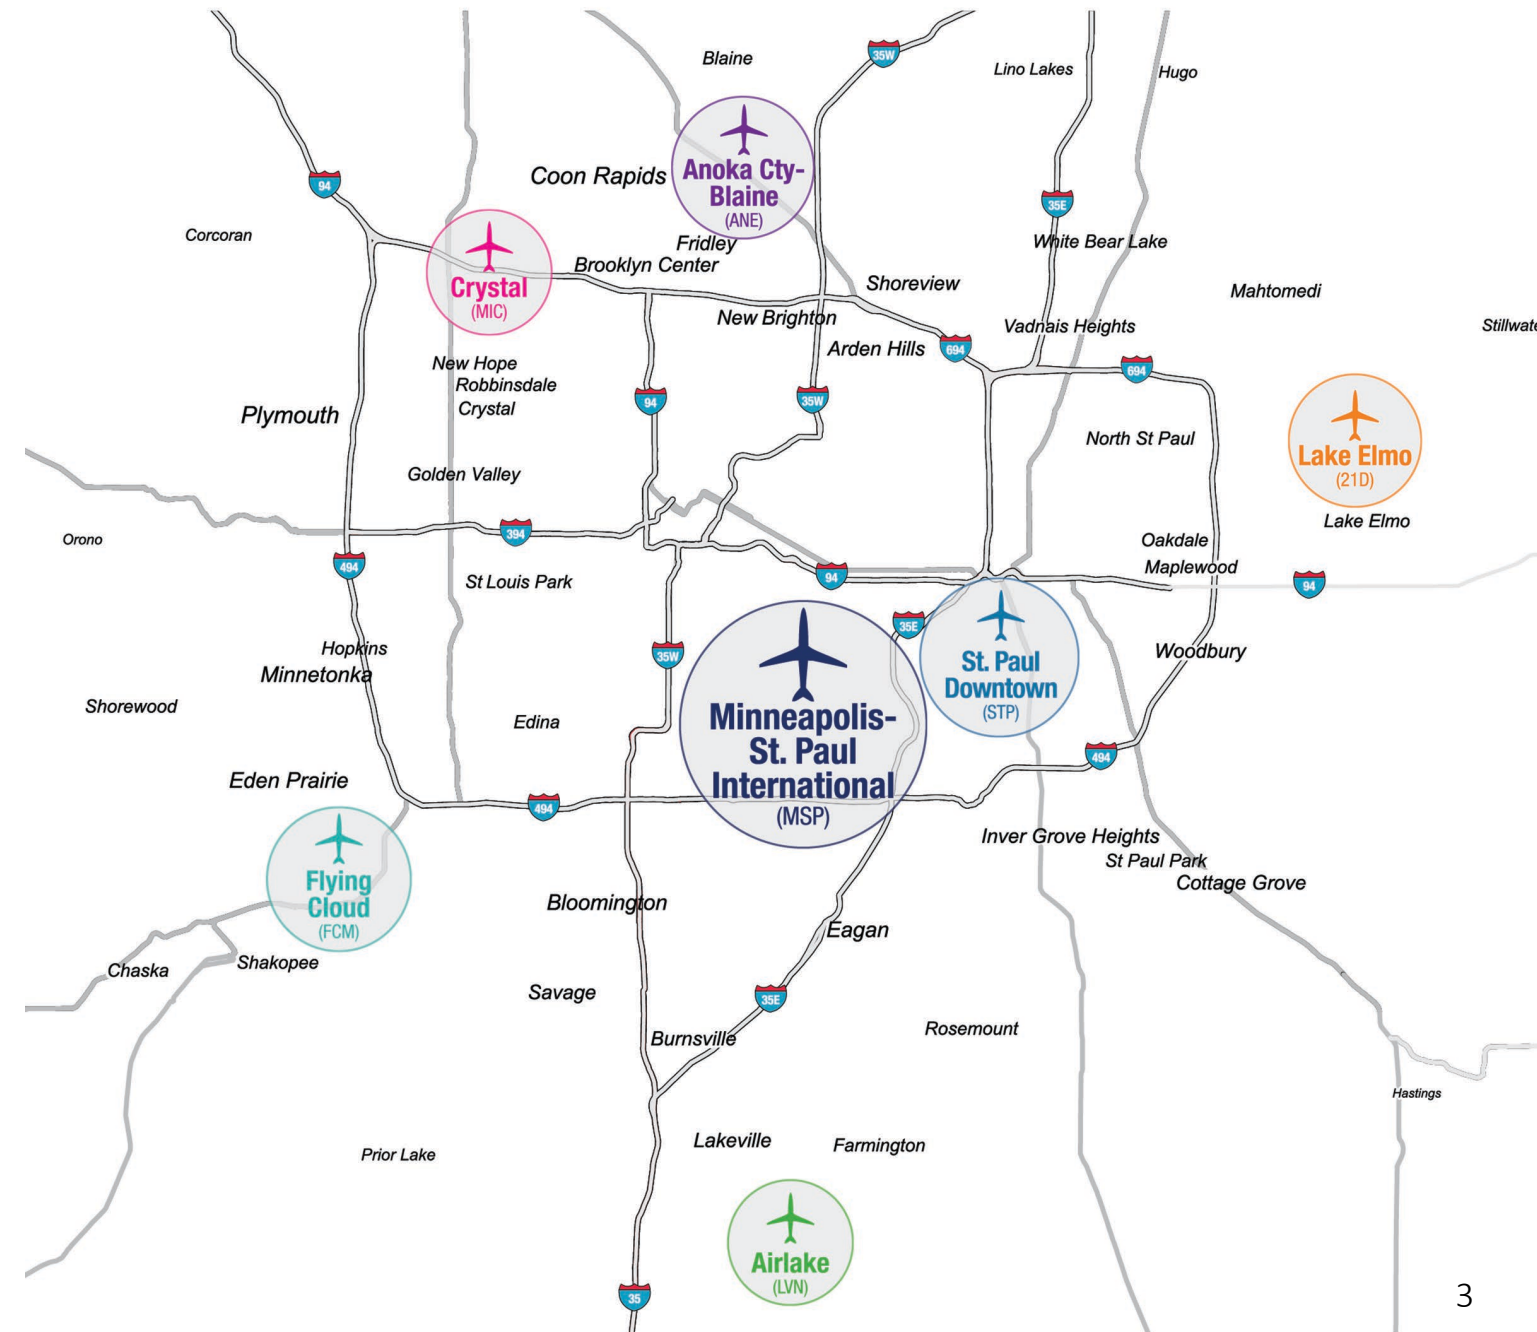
Blaine
35W
Lino Lakes
Hugo
Anoka Cty-Blaine
(ANE)
Coon Rapids
94
35E
Corcoran
Fridley
White Bear Lake
Crystal
(MIC)
Brooklyn Center
Shoreview
Mahtomedi
New Brighton
Vadnais Heights
Stillwate
Arden Hills
694
694
New Hope
Robbinsdale
Crystal
94
35W
Plymouth
North St Paul
Lake Elmo
(21D)
Golden Valley
Lake Elmo
Orono
394
Oakdale
494
Maplewood
St Louis Park
94
94
35E
St. Paul Downtown
(STP)
Hopkins
35W
Minnetonka
Woodbury
Shorewood
Minneapolis-St. Paul International
(MSP)
Edina
494
Eden Prairie
494
Inver Grove Heights
St Paul Park
Flying Cloud
(FCM)
Cottage Grove
Bloomington
Eagan
Chaska
Shakopee
Savage
35E
Rosemount
Burnsville
Hastings
Lakeville
Farmington
Prior Lake
Airlake
(LVN)
35
3